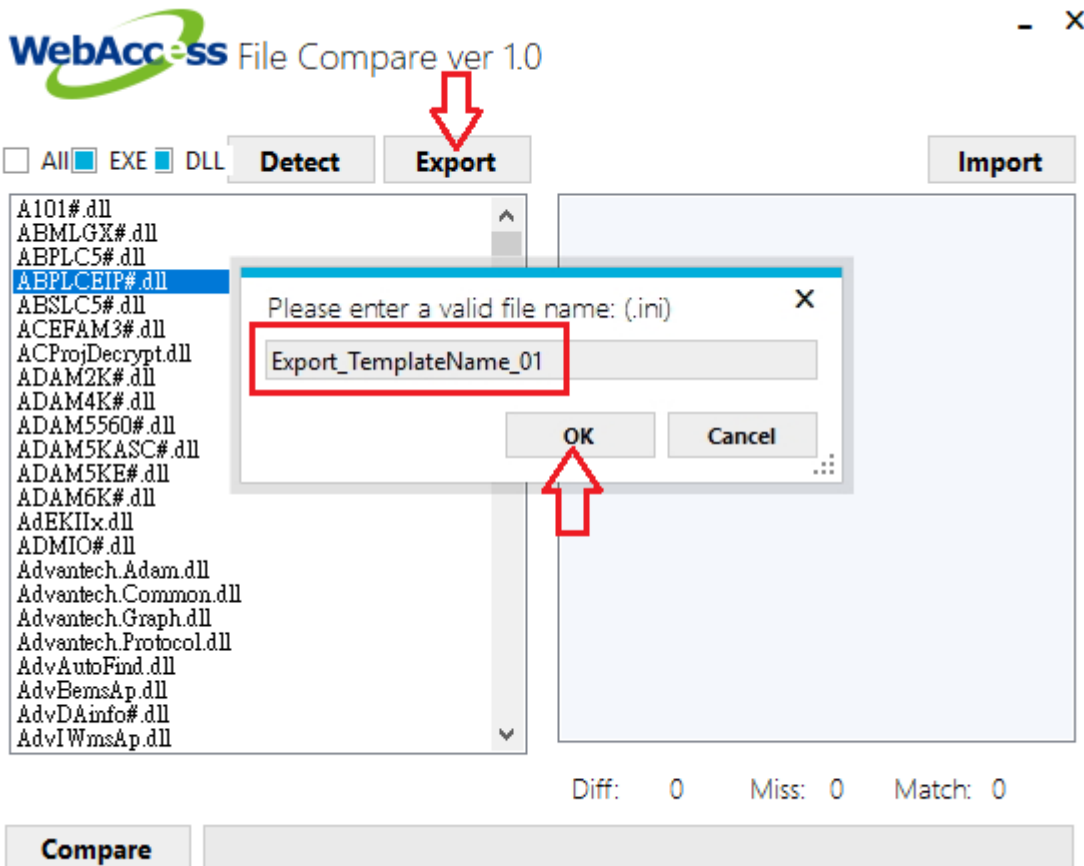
WebAccess File Compare ver 1.0

All EXE DLL Detect Export Import

A101#.dll
ABMLGX#.dll
ABPLC5#.dll
ABPLCEIP#.dll
ABSLC5#.dll
ACEFAM3#.dll
ACProjDecrypt.dll
ADAM2K#.dll
ADAM4K#.dll
ADAM5560#.dll
ADAM5KASC#.dll
ADAM5KE#.dll
ADAM6K#.dll
AdEKIIx.dll
ADMIO#.dll
Advantech.Adam.dll
Advantech.Common.dll
Advantech.Graph.dll
Advantech.Protocol.dll
AdvAutoFind.dll
AdvBemsAp.dll
AdvDAinfo#.dll
AdvIWmsAp.dll

Please enter a valid file name: (.ini)
Export_TemplateName_01
OK Cancel

Diff: 0 Miss: 0 Match: 0

Compare